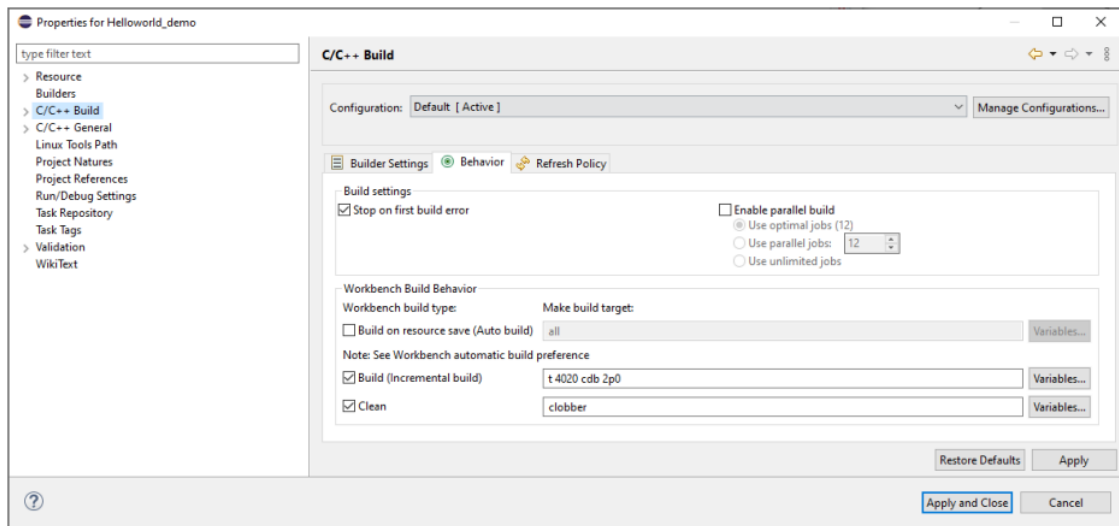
Properties for Helloworld_demo

type filter text

Resource
Builders
C/C++ Build
C/C++ General
Linux Tools Path
Project Natures
Project References
Run/Debug Settings
Task Repository
Task Tags
Validation
WikiText

C/C++ Build

Configuration: Default [ Active ]
Manage Configurations...

Builder Settings
Behavior
Refresh Policy

Build settings
Stop on first build error
Enable parallel build
Use optimal jobs (12)
Use parallel jobs: 12
Use unlimited jobs

Workbench Build Behavior
Workbench build type:
Make build target:
Build on resource save (Auto build)
all
Variables...
Note: See Workbench automatic build preference
Build (Incremental build)
t 4020 cdb 2p0
Variables...
Clean
clobber
Variables...

Restore Defaults
Apply

Apply and Close
Cancel